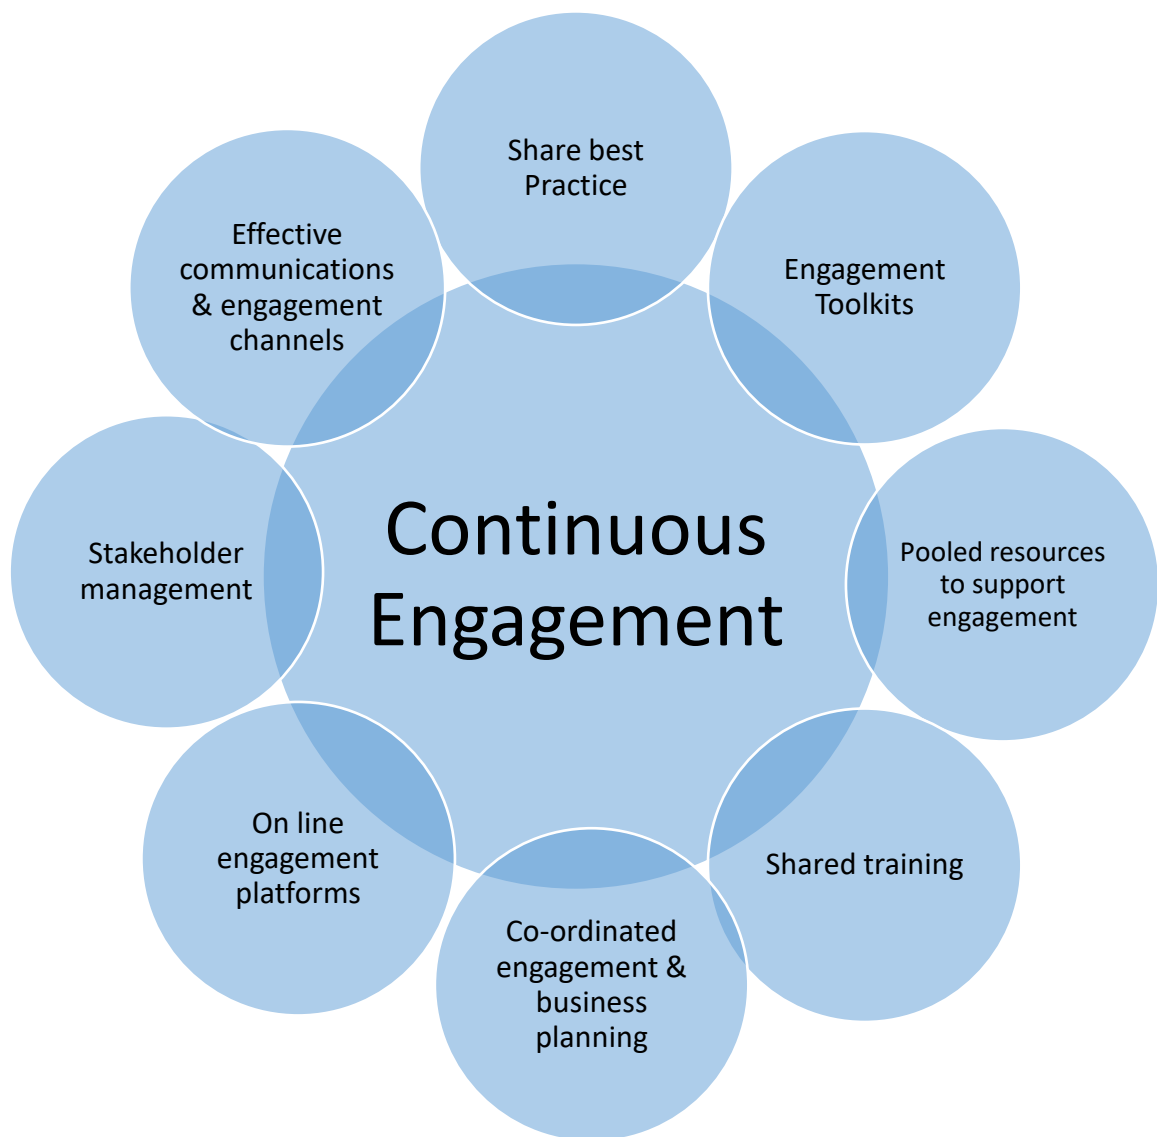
Continuous Engagement

Share best Practice

Engagement Toolkits

Pooled resources to support engagement

Shared training

Co-ordinated engagement & business planning

On line engagement platforms

Stakeholder management

Effective communications & engagement channels